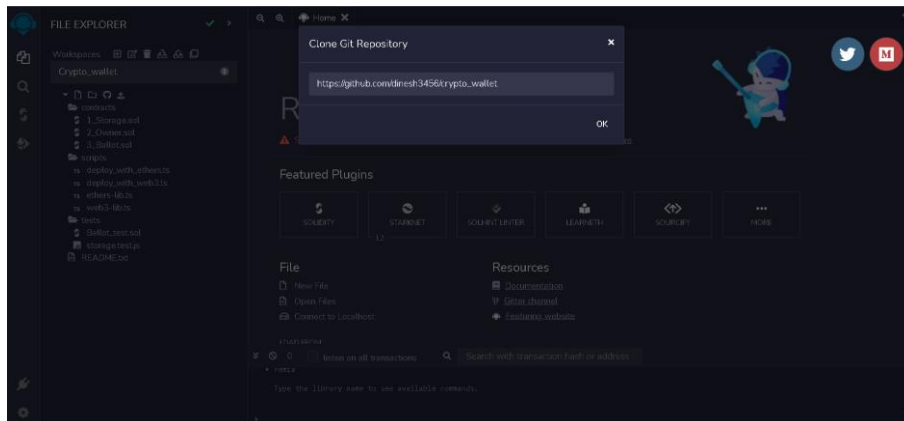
FILE EXPLORER

Workspaces

Crypto_wallet

contracts
1_Storage.sol
2_Owner.sol
3_Ballot.sol
scripts
deploy_with_ethers.ts
deploy_with_web3.ts
ethers-lib.ts
web3-lib.ts
tests
Ballot_test.sol
storage.test.js
README.txt

Home

Clone Git Repository

https://github.com/dinesh3456/crypto_wallet

OK

R

Featured Plugins

SOLIDITY
STARKNET
SOLHINT LINTER
LEARNETH
SOURCIFY
MORE

File
New File
Open Files
Connect to Localhost

Resources
Documentation
Gitter channel
Featuring website

0
listen on all transactions
Search with transaction hash or address

Type the library name to see available commands.